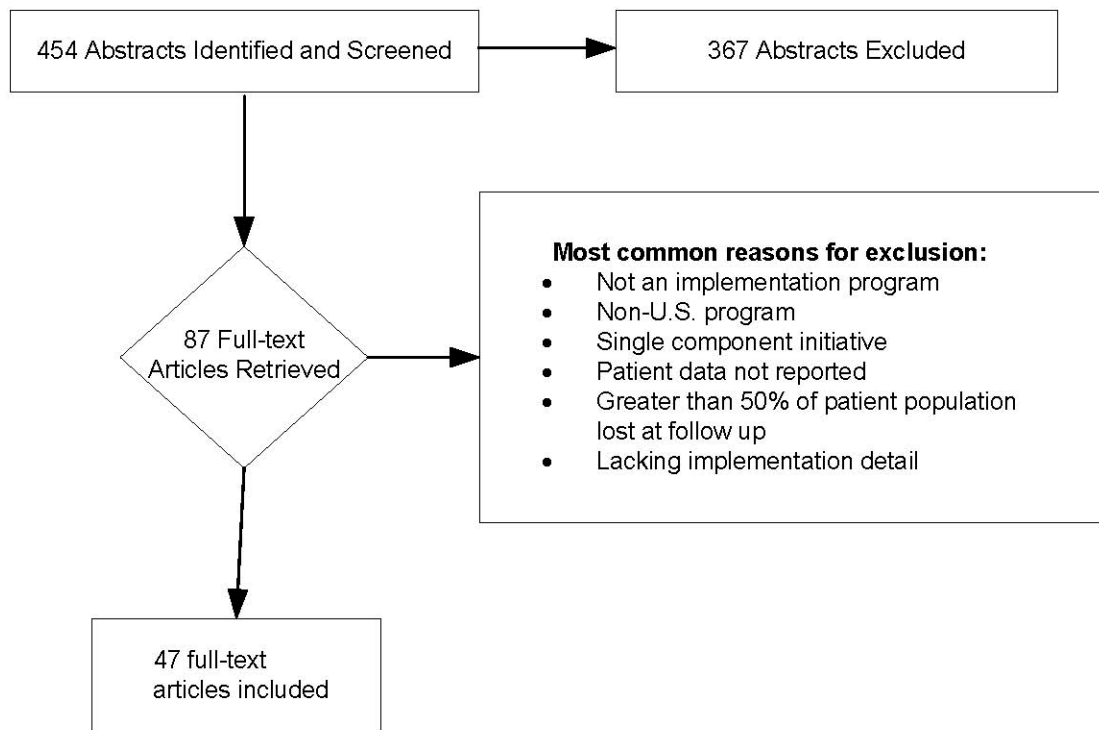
454 Abstracts Identified and Screened

367 Abstracts Excluded

87 Full-text Articles Retrieved

**Most common reasons for exclusion:**
- Not an implementation program
- Non-U.S. program
- Single component initiative
- Patient data not reported
- Greater than 50% of patient population lost at follow up
- Lacking implementation detail

47 full-text articles included